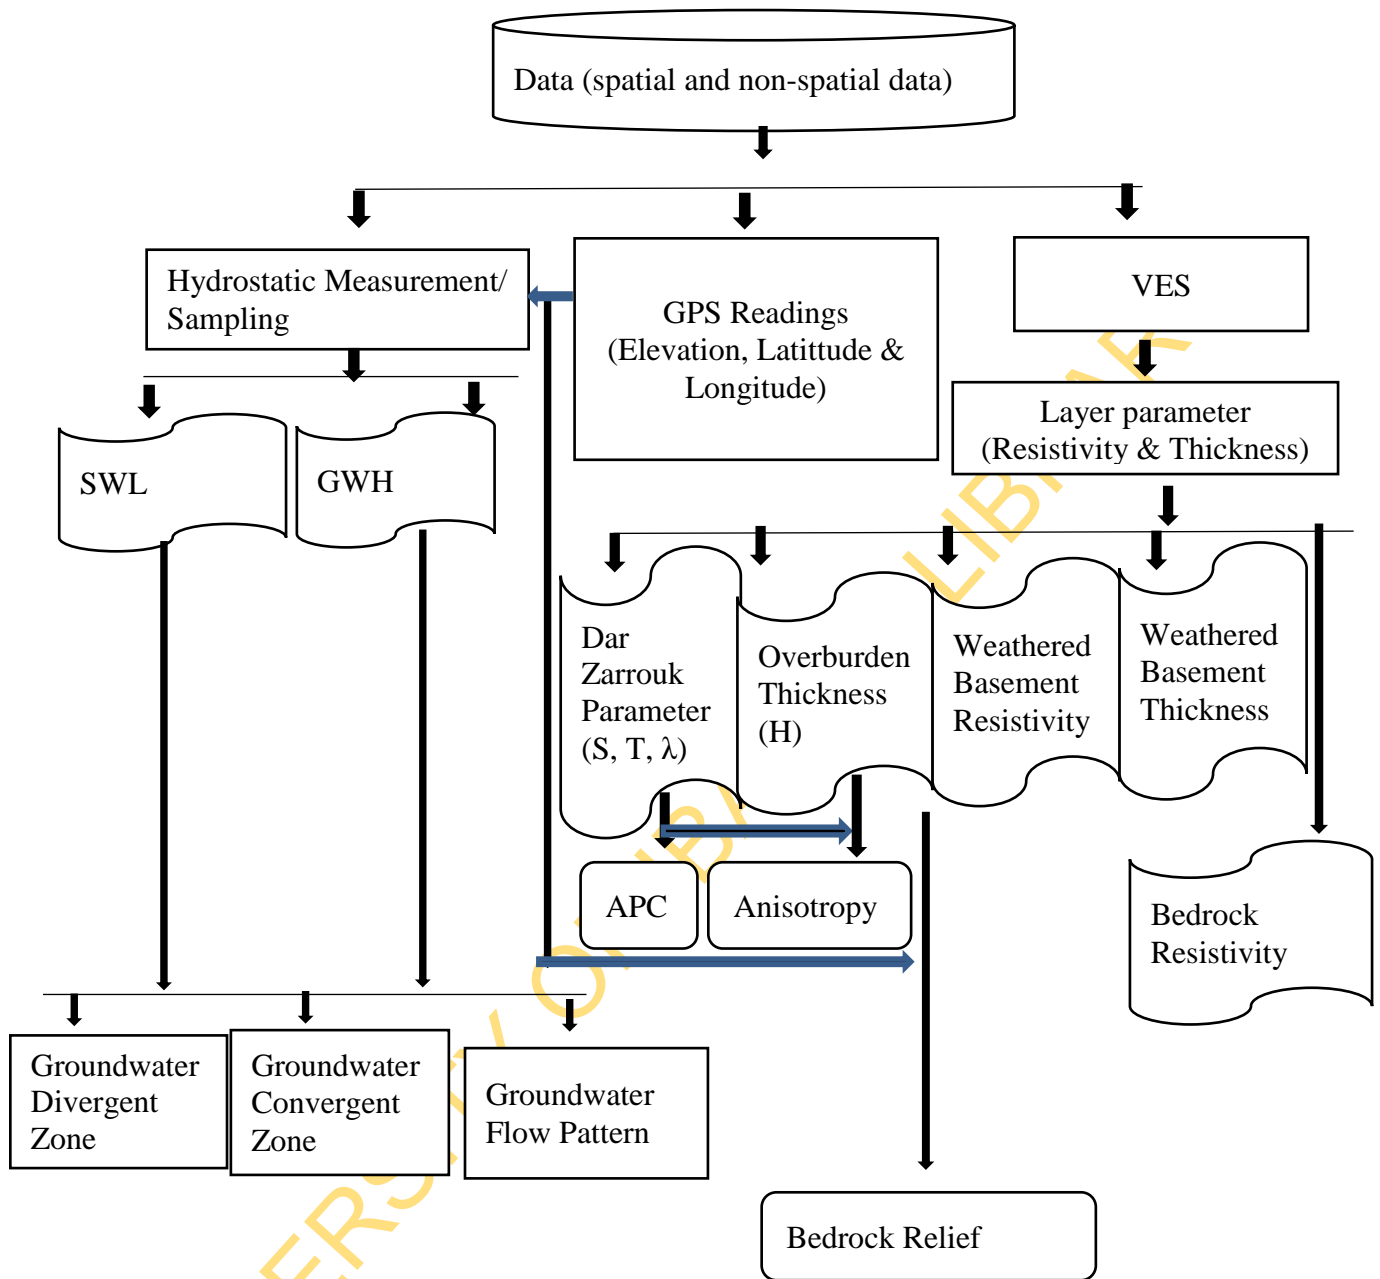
Data (spatial and non-spatial data)

Hydrostatic Measurement/ Sampling

GPS Readings (Elevation, Latittude & Longitude)

VES

Layer parameter (Resistivity & Thickness)

SWL

GWH

Dar Zarrouk Parameter (S, T, λ)

Overburden Thickness (H)

Weathered Basement Resistivity

Weathered Basement Thickness

APC

Anisotropy

Bedrock Resistivity

Groundwater Divergent Zone

Groundwater Convergent Zone

Groundwater Flow Pattern

Bedrock Relief

UNIVERSITY OF IBADAN LIBRARY